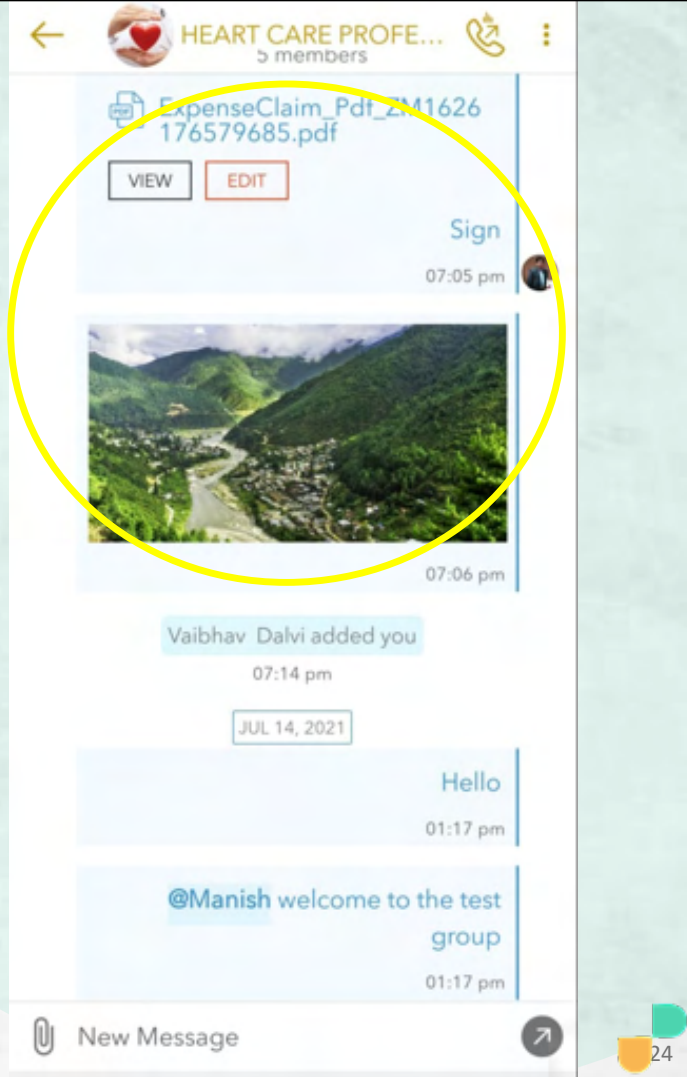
HEART CARE PROFE...
5 members

ExpenseClaim_Pdf_ZM1626176579685.pdf

VIEW

EDIT

Sign

07:05 pm

07:06 pm

Vaibhav Dalvi added you

07:14 pm

JUL 14, 2021

Hello

01:17 pm

@Manish welcome to the test group

01:17 pm

New Message

24